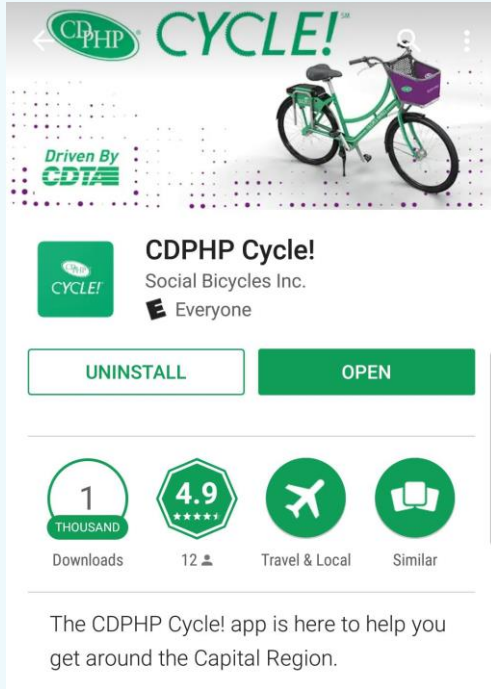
CDPHP CYCLE! SM

Driven By CDTA

CDPHP CYCLE!

CDPHP Cycle!
Social Bicycles Inc.
E Everyone

UNINSTALL
OPEN

1 THOUSAND
Downloads

4.9 ★★★★★
12

Travel & Local

Similar

The CDPHP Cycle! app is here to help you get around the Capital Region.